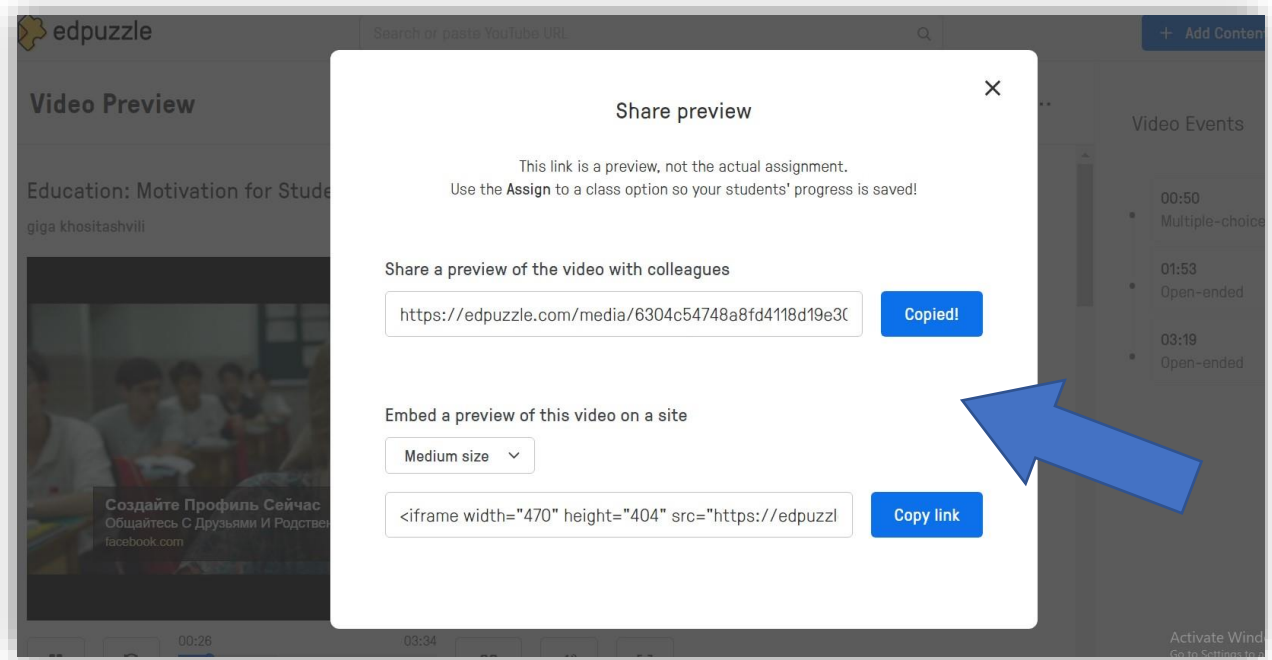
edpuzzle

Search or paste YouTube URL

+ Add Conten

Video Preview

Education: Motivation for Stude

giga khositashvili

Создайте Профиль Сейчас
Общайтесь С Друзьями И Родствен
facebook.com

00:26

03:34

Video Events

00:50
Multiple-choice

01:53
Open-ended

03:19
Open-ended

Share preview

This link is a preview, not the actual assignment.
Use the **Assign** to a class option so your students' progress is saved!

Share a preview of the video with colleagues

https://edpuzzle.com/media/6304c54748a8fd4118d19e3(

Copied!

Embed a preview of this video on a site

Medium size

<iframe width="470" height="404" src="https://edpuzzl

Copy link

Activate Wind
Go to Settings to a